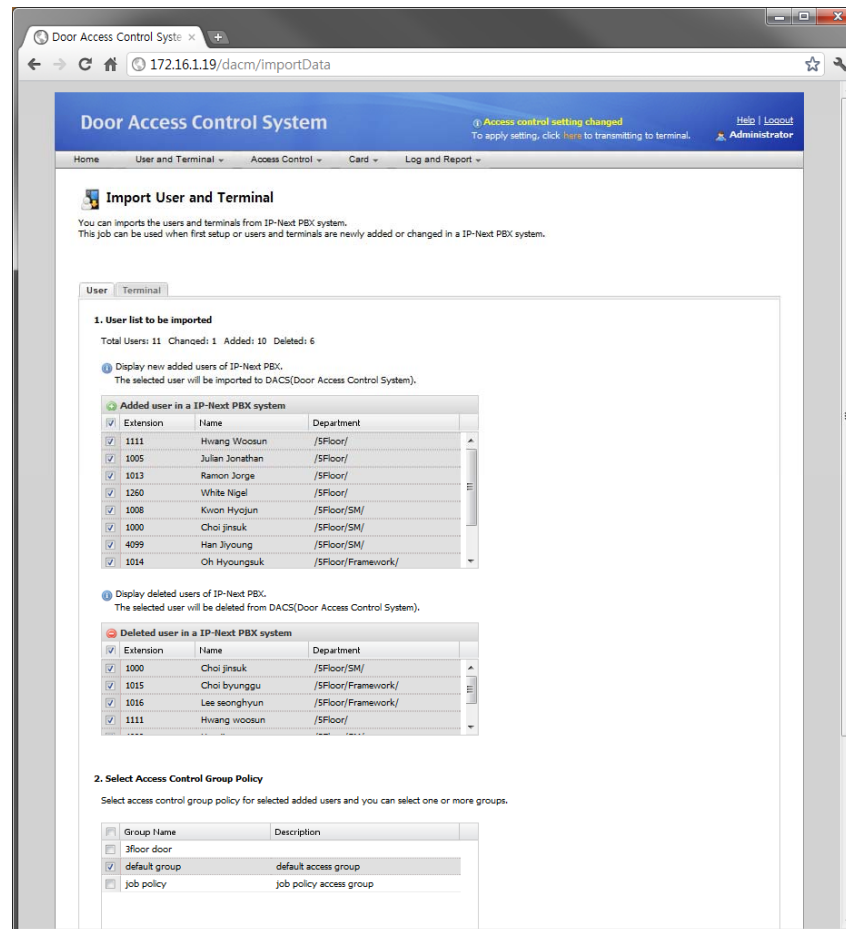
Door Access Control Syste ×

172.16.1.19/dacm/importData

Door Access Control System

Access control setting changed
To apply setting, click here to transmitting to terminal.

Help | Logout
Administrator

Home | User and Terminal | Access Control | Card | Log and Report

Import User and Terminal

You can imports the users and terminals from IP-Next PBX system.
This job can be used when first setup or users and terminals are newly added or changed in a IP-Next PBX system.

User | Terminal

1. User list to be imported

Total Users: 11 Changed: 1 Added: 10 Deleted: 6

Display new added users of IP-Next PBX.
The selected user will be imported to DACS(Door Access Control System).

Added user in a IP-Next PBX system

| | Extension | Name | Department |
|---|---|---|---|
| ☑ | 1111 | Hwang Woosun | /5Floor/ |
| ☑ | 1005 | Julian Jonathan | /5Floor/ |
| ☑ | 1013 | Ramon Jorge | /5Floor/ |
| ☑ | 1260 | White Nigel | /5Floor/ |
| ☑ | 1008 | Kwon Hyojun | /5Floor/SM/ |
| ☑ | 1000 | Choi jinsuk | /5Floor/SM/ |
| ☑ | 4099 | Han Jiyoung | /5Floor/SM/ |
| ☑ | 1014 | Oh Hyoungsuk | /5Floor/Framework/ |

Display deleted users of IP-Next PBX.
The selected user will be deleted from DACS(Door Access Control System).

Deleted user in a IP-Next PBX system

| | Extension | Name | Department |
|---|---|---|---|
| ☑ | 1000 | Choi jinsuk | /5Floor/SM/ |
| ☑ | 1015 | Choi byunggu | /5Floor/Framework/ |
| ☑ | 1016 | Lee seonghyun | /5Floor/Framework/ |
| ☑ | 1111 | Hwang woosun | /5Floor/ |
| | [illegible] | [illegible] | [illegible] |

2. Select Access Control Group Policy

Select access control group policy for selected added users and you can select one or more groups.

| | Group Name | Description |
|---|---|---|
| ☐ | 3floor door | |
| ☑ | default group | default access group |
| ☐ | job policy | job policy access group |